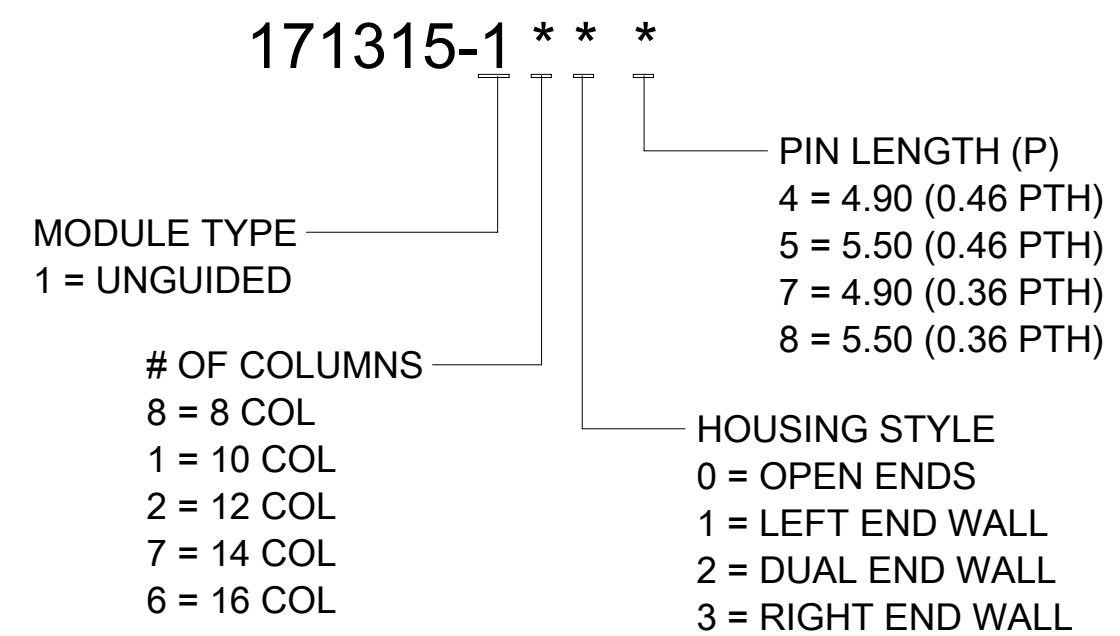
171315-1 * * *

PIN LENGTH (P)
4 = 4.90 (0.46 PTH)
5 = 5.50 (0.46 PTH)
7 = 4.90 (0.36 PTH)
8 = 5.50 (0.36 PTH)

MODULE TYPE
1 = UNGUIDED

# OF COLUMNS
8 = 8 COL
1 = 10 COL
2 = 12 COL
7 = 14 COL
6 = 16 COL

HOUSING STYLE
0 = OPEN ENDS
1 = LEFT END WALL
2 = DUAL END WALL
3 = RIGHT END WALL